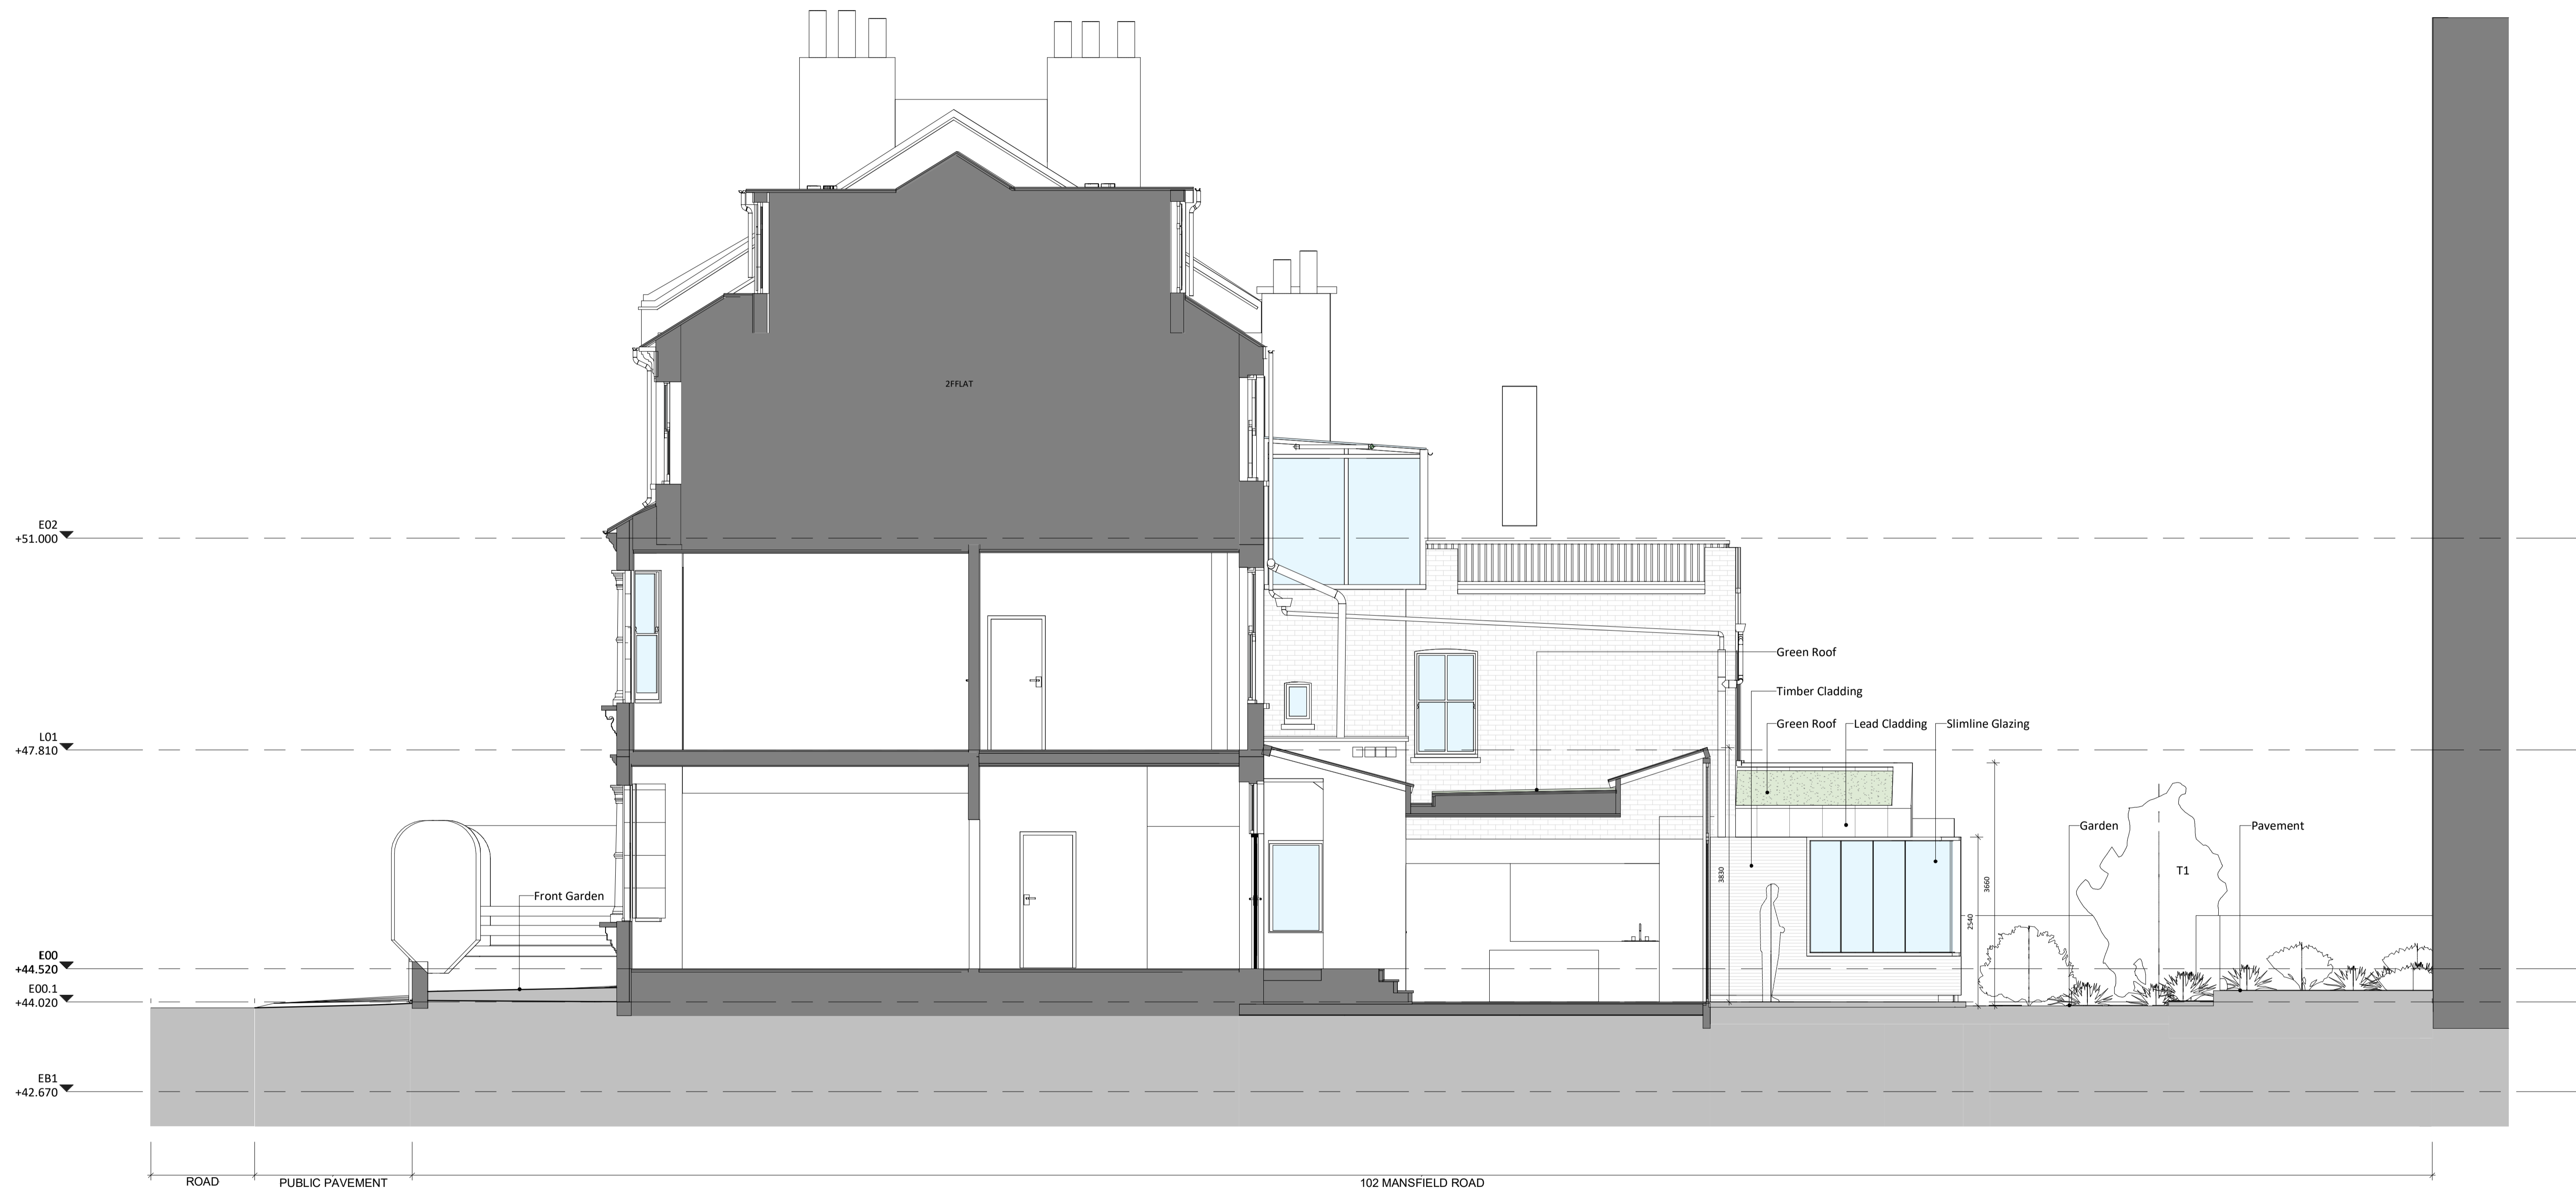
2FFLAT

E02
+51.000

L01
+47.810

E00
+44.520

E00.1
+44.020

EB1
+42.670

Green Roof

Timber Cladding

Green Roof

Lead Cladding

Slimline Glazing

Front Garden

Garden

Pavement

T1

3830

3660

2540

ROAD

PUBLIC PAVEMENT

102 MANSFIELD ROAD